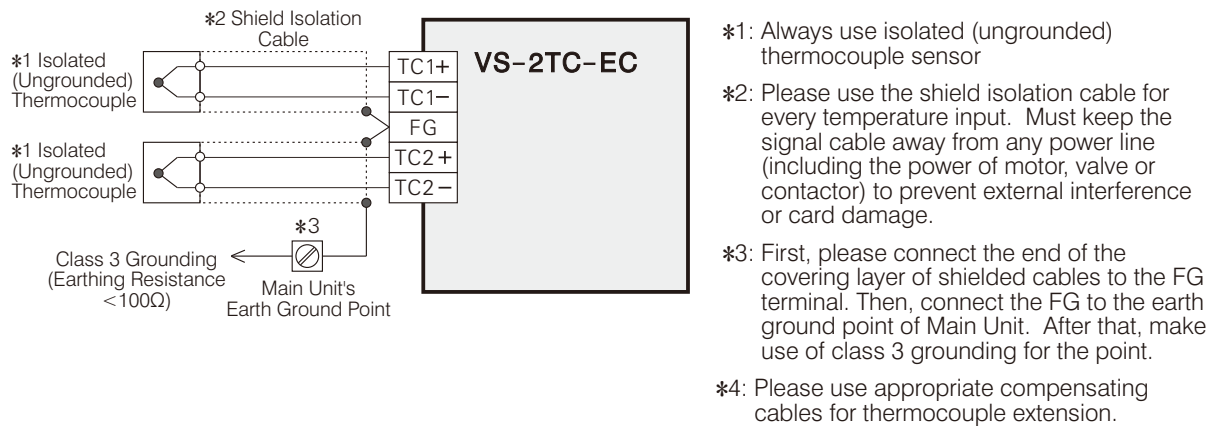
*2 Shield Isolation Cable

*1 Isolated (Ungrounded) Thermocouple

*1 Isolated (Ungrounded) Thermocouple

VS-2TC-EC

TC1+
TC1−
FG
TC2+
TC2−

*3

Class 3 Grounding (Earthing Resistance $<100\Omega$)

Main Unit's Earth Ground Point

*1: Always use isolated (ungrounded) thermocouple sensor

*2: Please use the shield isolation cable for every temperature input. Must keep the signal cable away from any power line (including the power of motor, valve or contactor) to prevent external interference or card damage.

*3: First, please connect the end of the covering layer of shielded cables to the FG terminal. Then, connect the FG to the earth ground point of Main Unit. After that, make use of class 3 grounding for the point.

*4: Please use appropriate compensating cables for thermocouple extension.